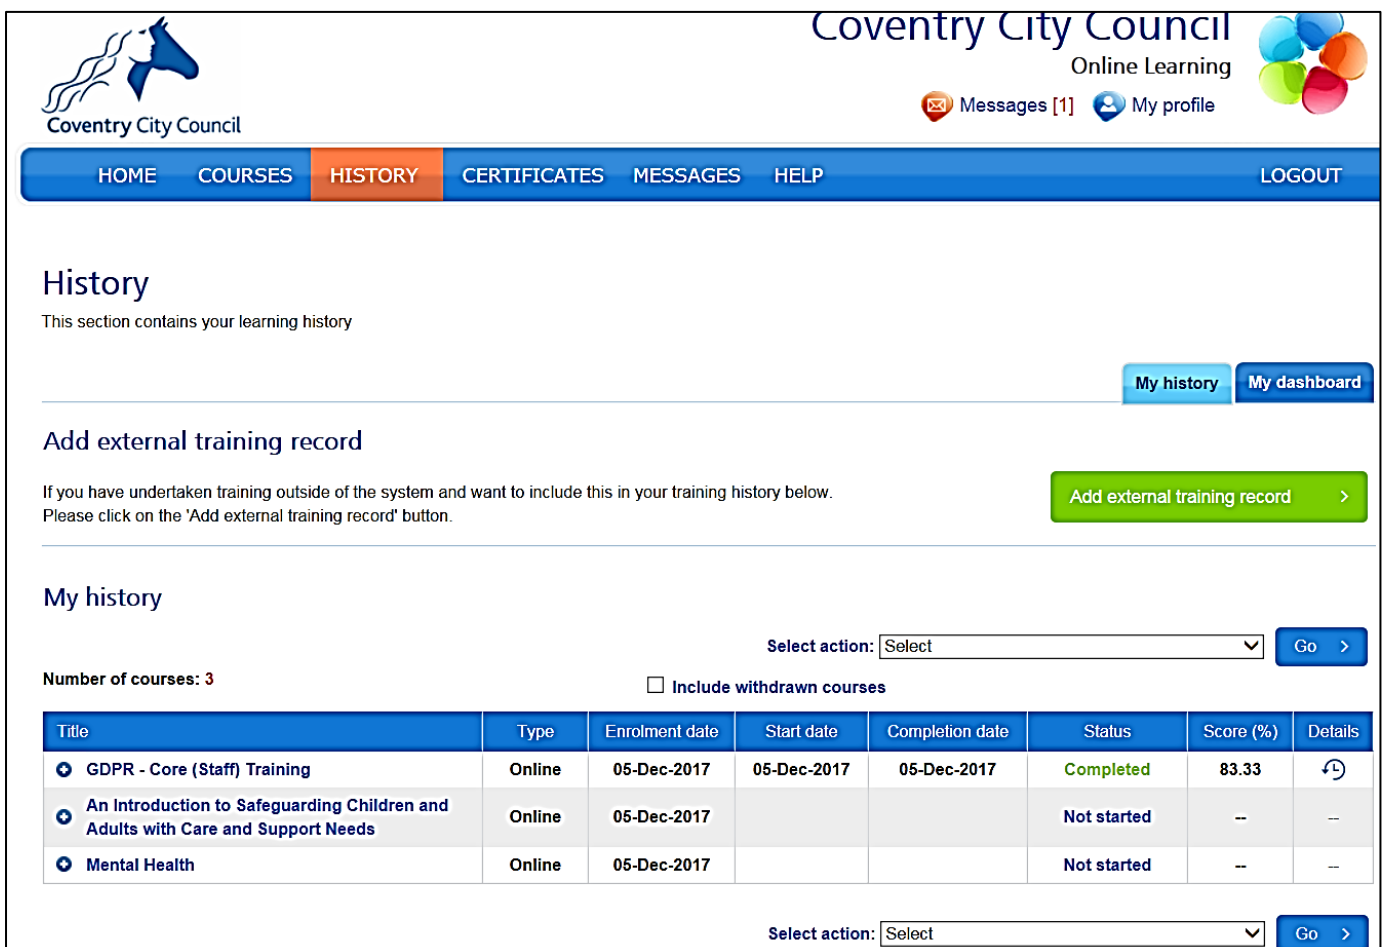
Coventry City Council

Coventry City Council
Online Learning

Messages [1] My profile

HOME COURSES HISTORY CERTIFICATES MESSAGES HELP LOGOUT

History

This section contains your learning history

My history My dashboard

Add external training record

If you have undertaken training outside of the system and want to include this in your training history below. Please click on the 'Add external training record' button.

Add external training record >

My history

Select action: Select Go >

Number of courses: 3

Include withdrawn courses

| Title | Type | Enrolment date | Start date | Completion date | Status | Score (%) | Details |
|---|---|---|---|---|---|---|---|
| GDPR - Core (Staff) Training | Online | 05-Dec-2017 | 05-Dec-2017 | 05-Dec-2017 | Completed | 83.33 | |
| An Introduction to Safeguarding Children and Adults with Care and Support Needs | Online | 05-Dec-2017 | | | Not started | -- | -- |
| Mental Health | Online | 05-Dec-2017 | | | Not started | -- | -- |

Select action: Select Go >